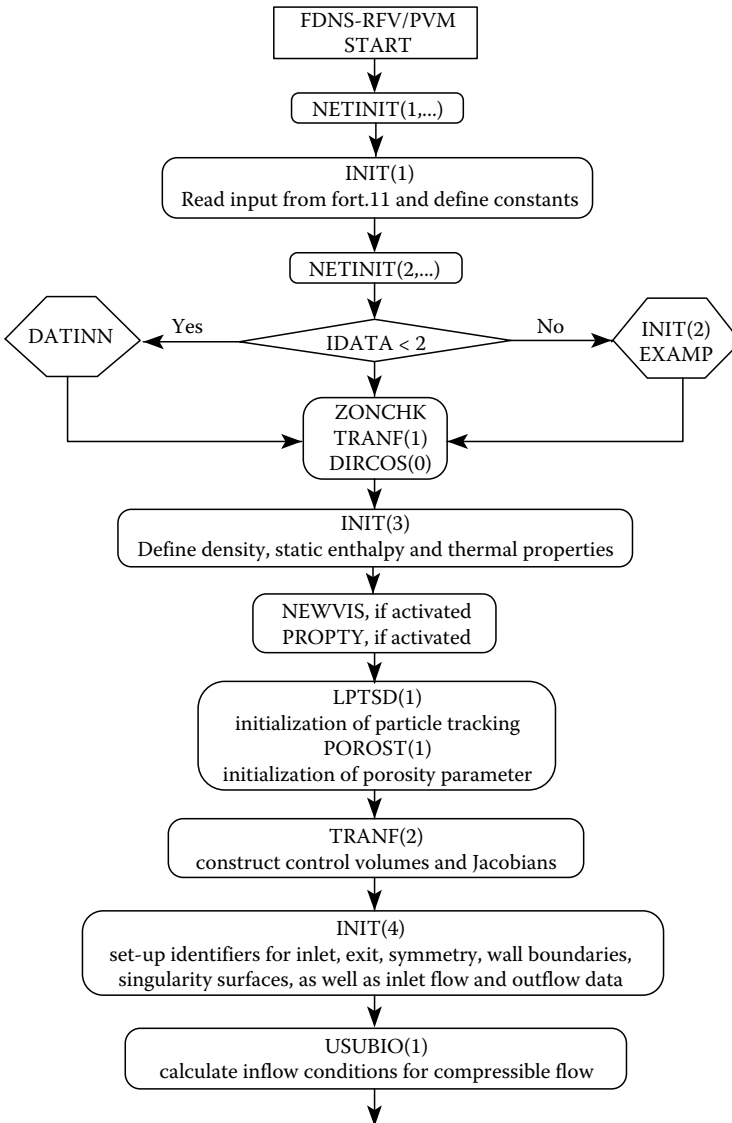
FDNS-RFV/PVM
START

NETINIT(1,...)

INIT(1)
Read input from fort.11 and define constants

NETINIT(2,...)

DATINN

Yes

IDATA < 2

No

INIT(2)
EXAMP

ZONCHK
TRANF(1)
DIRCOS(0)

INIT(3)
Define density, static enthalpy and thermal properties

NEWVIS, if activated
PROPTY, if activated

LPTSD(1)
initialization of particle tracking
POROST(1)
initialization of porosity parameter

TRANF(2)
construct control volumes and Jacobians

INIT(4)
set-up identifiers for inlet, exit, symmetry, wall boundaries, singularity surfaces, as well as inlet flow and outflow data

USUBIO(1)
calculate inflow conditions for compressible flow